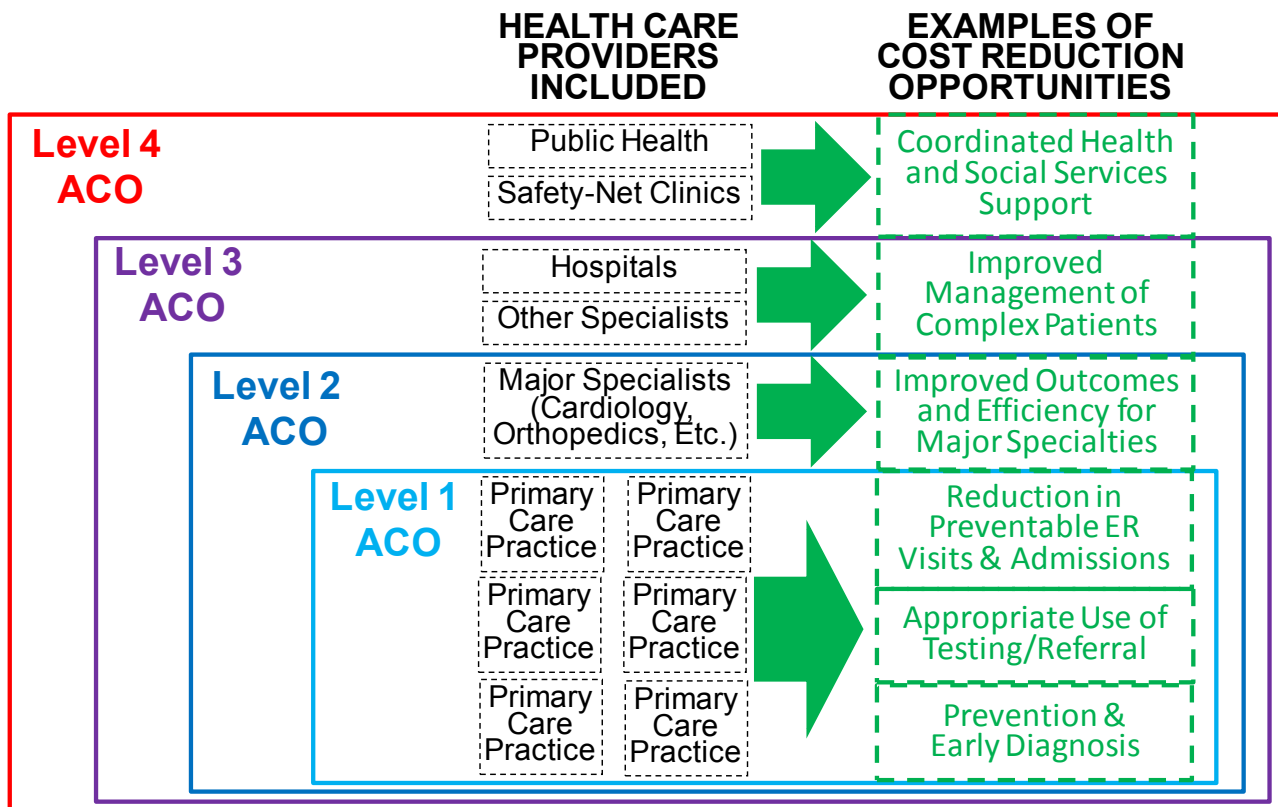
HEALTH CARE PROVIDERS INCLUDED

EXAMPLES OF COST REDUCTION OPPORTUNITIES

Level 4 ACO

Public Health

Safety-Net Clinics

Coordinated Health and Social Services Support

Level 3 ACO

Hospitals

Other Specialists

Improved Management of Complex Patients

Level 2 ACO

Major Specialists (Cardiology, Orthopedics, Etc.)

Improved Outcomes and Efficiency for Major Specialties

Level 1 ACO

Primary Care Practice

Primary Care Practice

Primary Care Practice

Primary Care Practice

Primary Care Practice

Primary Care Practice

Reduction in Preventable ER Visits & Admissions

Appropriate Use of Testing/Referral

Prevention & Early Diagnosis